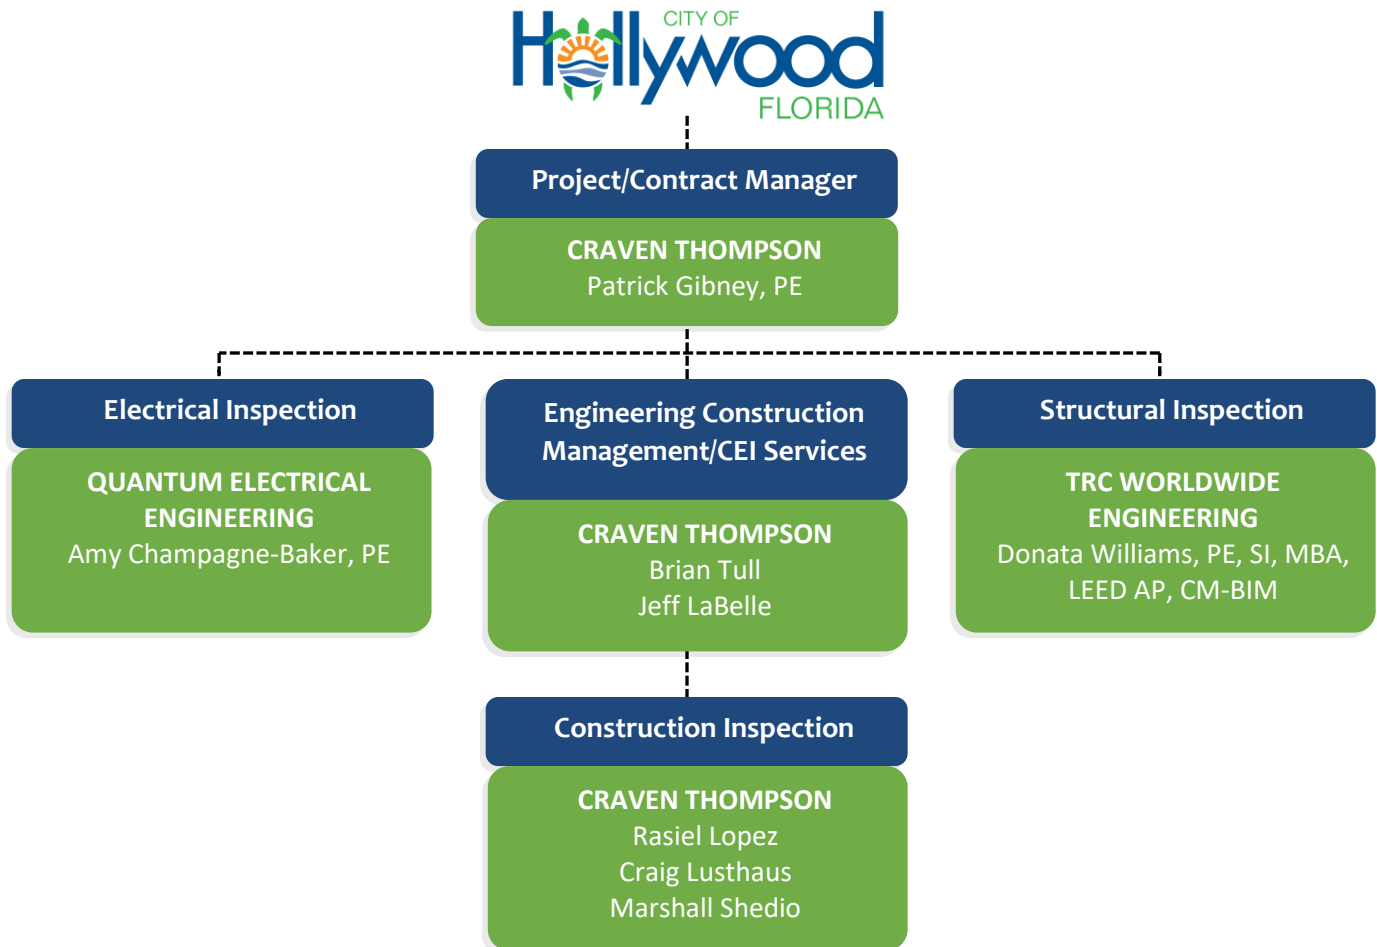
CITY OF
Hollywood
FLORIDA

Project/Contract Manager

CRAVEN THOMPSON
Patrick Gibney, PE

Electrical Inspection

QUANTUM ELECTRICAL ENGINEERING
Amy Champagne-Baker, PE

Engineering Construction Management/CEI Services

CRAVEN THOMPSON
Brian Tull
Jeff LaBelle

Structural Inspection

TRC WORLDWIDE ENGINEERING
Donata Williams, PE, SI, MBA, LEED AP, CM-BIM

Construction Inspection

CRAVEN THOMPSON
Rasiel Lopez
Craig Lusthaus
Marshall Shedio